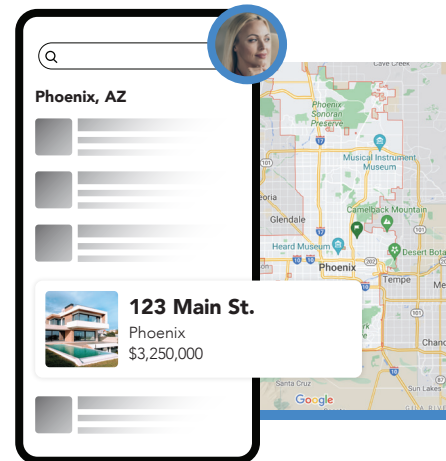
Phoenix, AZ

123 Main St.
Phoenix
$3,250,000

Cave Creek
Phoenix Sonoran Preserve
Musical Instrument Museum
Camelback Mountain
Glendale
Heard Museum
Phoenix
Tempe
Desert Bota
Chand
Santa Cruz
St Johns
Google